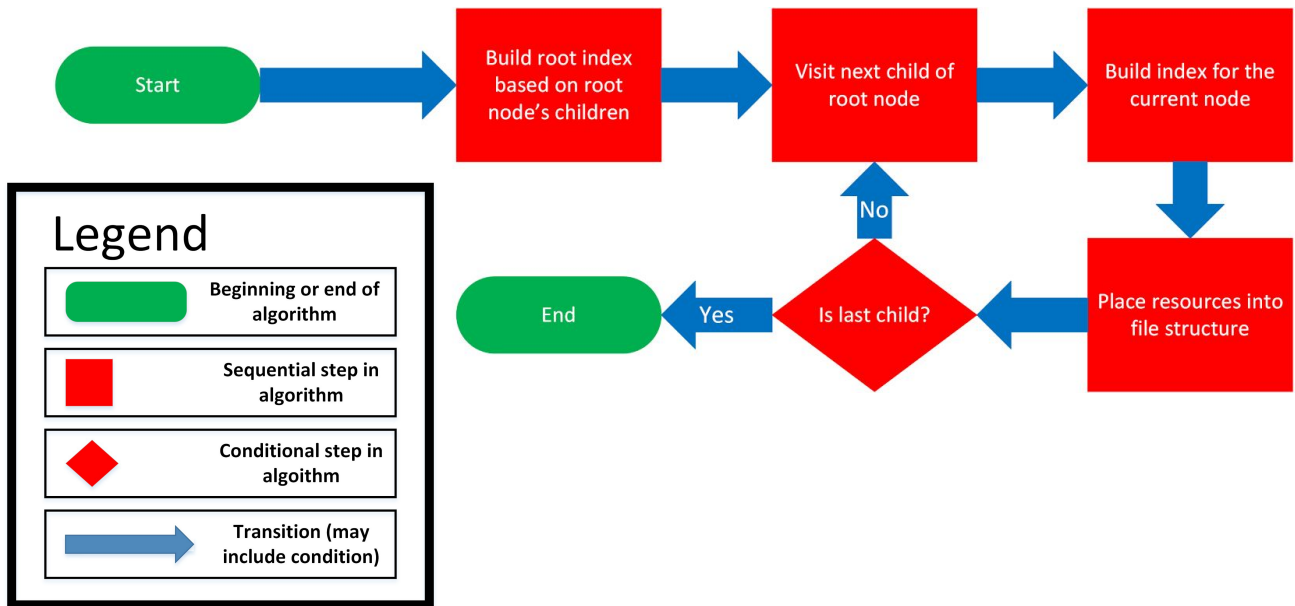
Start

Build root index based on root node's children

Visit next child of root node

Build index for the current node

Place resources into file structure

Is last child?

No

Yes

End

Legend

Beginning or end of algorithm

Sequential step in algorithm

Conditional step in algoithm

Transition (may include condition)